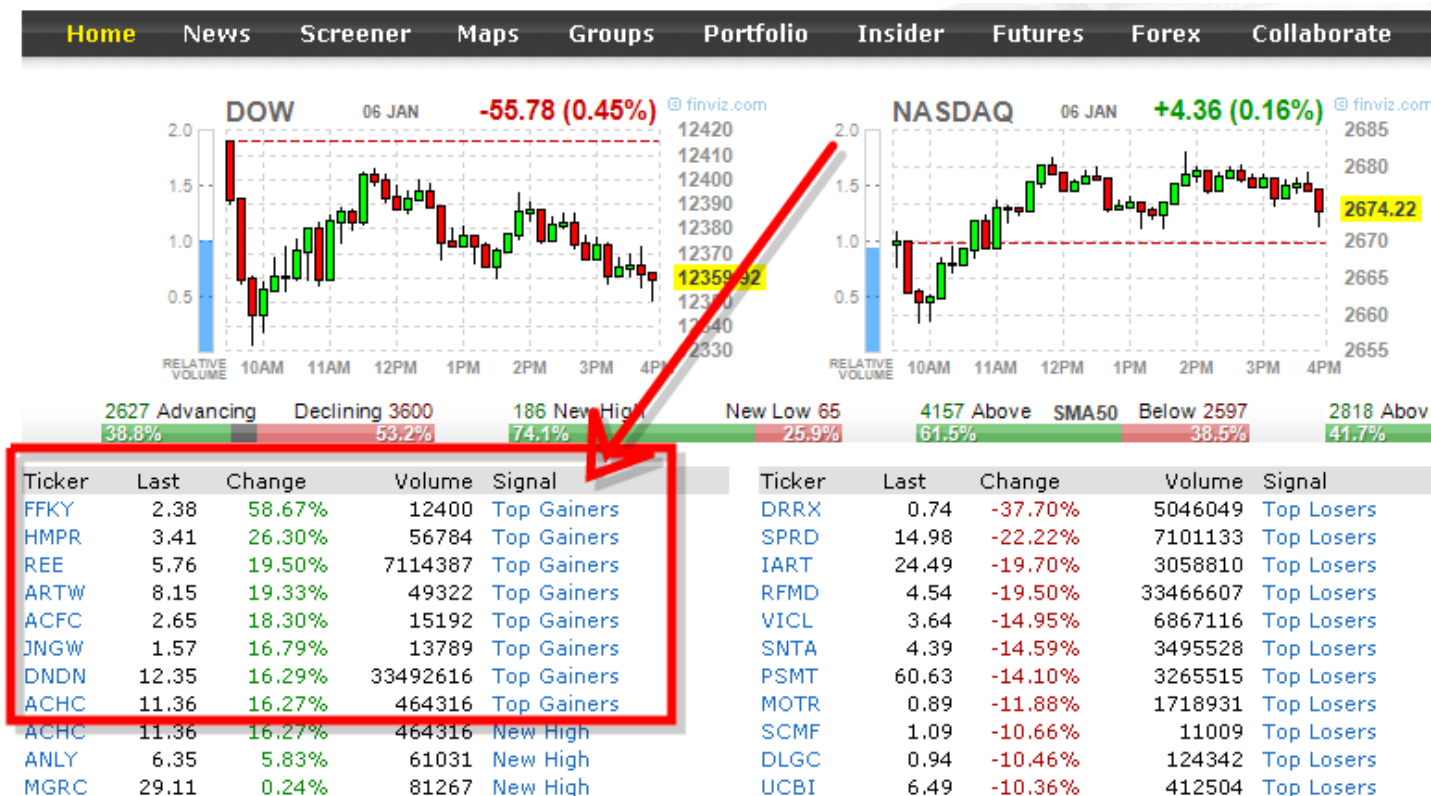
Home News Screener Maps Groups Portfolio Insider Futures Forex Collaborate

DOW 06 JAN -55.78 (0.45%) finviz.com

2.0 1.5 1.0 0.5 RELATIVE VOLUME

12420 12410 12400 12390 12380 12370 12359.92 12350 12340 12330

10AM 11AM 12PM 1PM 2PM 3PM 4PM

NASDAQ 06 JAN +4.36 (0.16%) finviz.com

2.0 1.5 1.0 0.5 RELATIVE VOLUME

2685 2680 2674.22 2670 2665 2660 2655

10AM 11AM 12PM 1PM 2PM 3PM 4PM

2627 Advancing Declining 3600
38.8% 53.2%

186 New High New Low 65
74.1% 25.9%

4157 Above SMA50 Below 2597
61.5% 38.5%

2818 Abov
41.7%

| Ticker | Last | Change | Volume | Signal |
|---|---|---|---|---|
| FFKY | 2.38 | 58.67% | 12400 | Top Gainers |
| HMPR | 3.41 | 26.30% | 56784 | Top Gainers |
| REE | 5.76 | 19.50% | 7114387 | Top Gainers |
| ARTW | 8.15 | 19.33% | 49322 | Top Gainers |
| ACFC | 2.65 | 18.30% | 15192 | Top Gainers |
| JNGW | 1.57 | 16.79% | 13789 | Top Gainers |
| DNDN | 12.35 | 16.29% | 33492616 | Top Gainers |
| ACHC | 11.36 | 16.27% | 464316 | Top Gainers |
| ACHC | 11.36 | 16.27% | 464316 | New High |
| ANLY | 6.35 | 5.83% | 61031 | New High |
| MGRC | 29.11 | 0.24% | 81267 | New High |

| Ticker | Last | Change | Volume | Signal |
|---|---|---|---|---|
| DRRX | 0.74 | -37.70% | 5046049 | Top Losers |
| SPRD | 14.98 | -22.22% | 7101133 | Top Losers |
| IART | 24.49 | -19.70% | 3058810 | Top Losers |
| RFMD | 4.54 | -19.50% | 33466607 | Top Losers |
| VICL | 3.64 | -14.95% | 6867116 | Top Losers |
| SNTA | 4.39 | -14.59% | 3495528 | Top Losers |
| PSMT | 60.63 | -14.10% | 3265515 | Top Losers |
| MOTR | 0.89 | -11.88% | 1718931 | Top Losers |
| SCMF | 1.09 | -10.66% | 11009 | Top Losers |
| DLGC | 0.94 | -10.46% | 124342 | Top Losers |
| UCBI | 6.49 | -10.36% | 412504 | Top Losers |